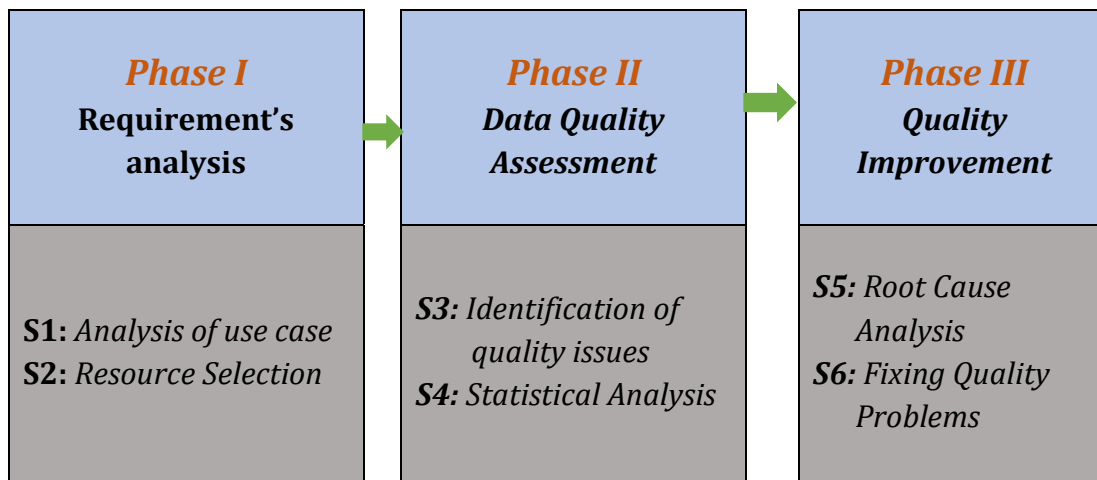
Phase I
Requirement's analysis

S1: Analysis of use case
S2: Resource Selection

Phase II
Data Quality Assessment

S3: Identification of quality issues
S4: Statistical Analysis

Phase III
Quality Improvement

S5: Root Cause Analysis
S6: Fixing Quality Problems